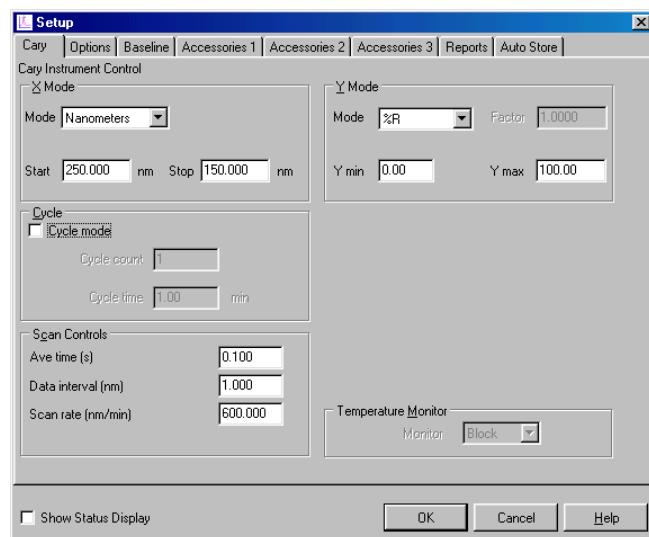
Setup

Cary | Options | Baseline | Accessories 1 | Accessories 2 | Accessories 3 | Reports | Auto Store

Cary Instrument Control

X Mode
Mode Nanometers
Start 250.000 nm Stop 150.000 nm

Y Mode
Mode %R Factor 1.0000
Y min 0.00 Y max 100.00

Cycle
Cycle mode
Cycle count 1
Cycle time 1.00 min

Scan Controls
Ave time (s) 0.100
Data interval (nm) 1.000
Scan rate (nm/min) 600.000

Temperature Monitor
Monitor Block

Show Status Display

OK Cancel Help